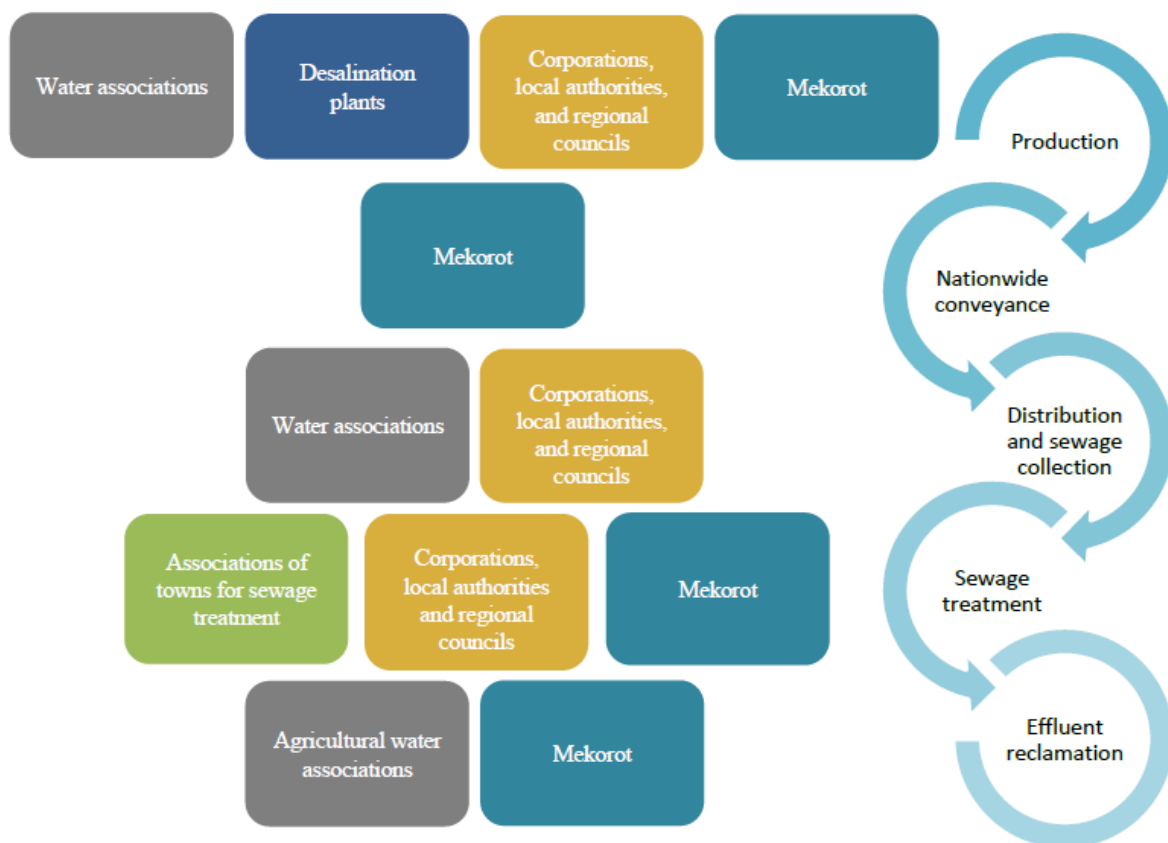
Water associations

Desalination plants

Corporations, local authorities, and regional councils

Mekorot

Production

Mekorot

Nationwide conveyance

Water associations

Corporations, local authorities, and regional councils

Distribution and sewage collection

Associations of towns for sewage treatment

Corporations, local authorities and regional councils

Mekorot

Sewage treatment

Agricultural water associations

Mekorot

Effluent reclamation